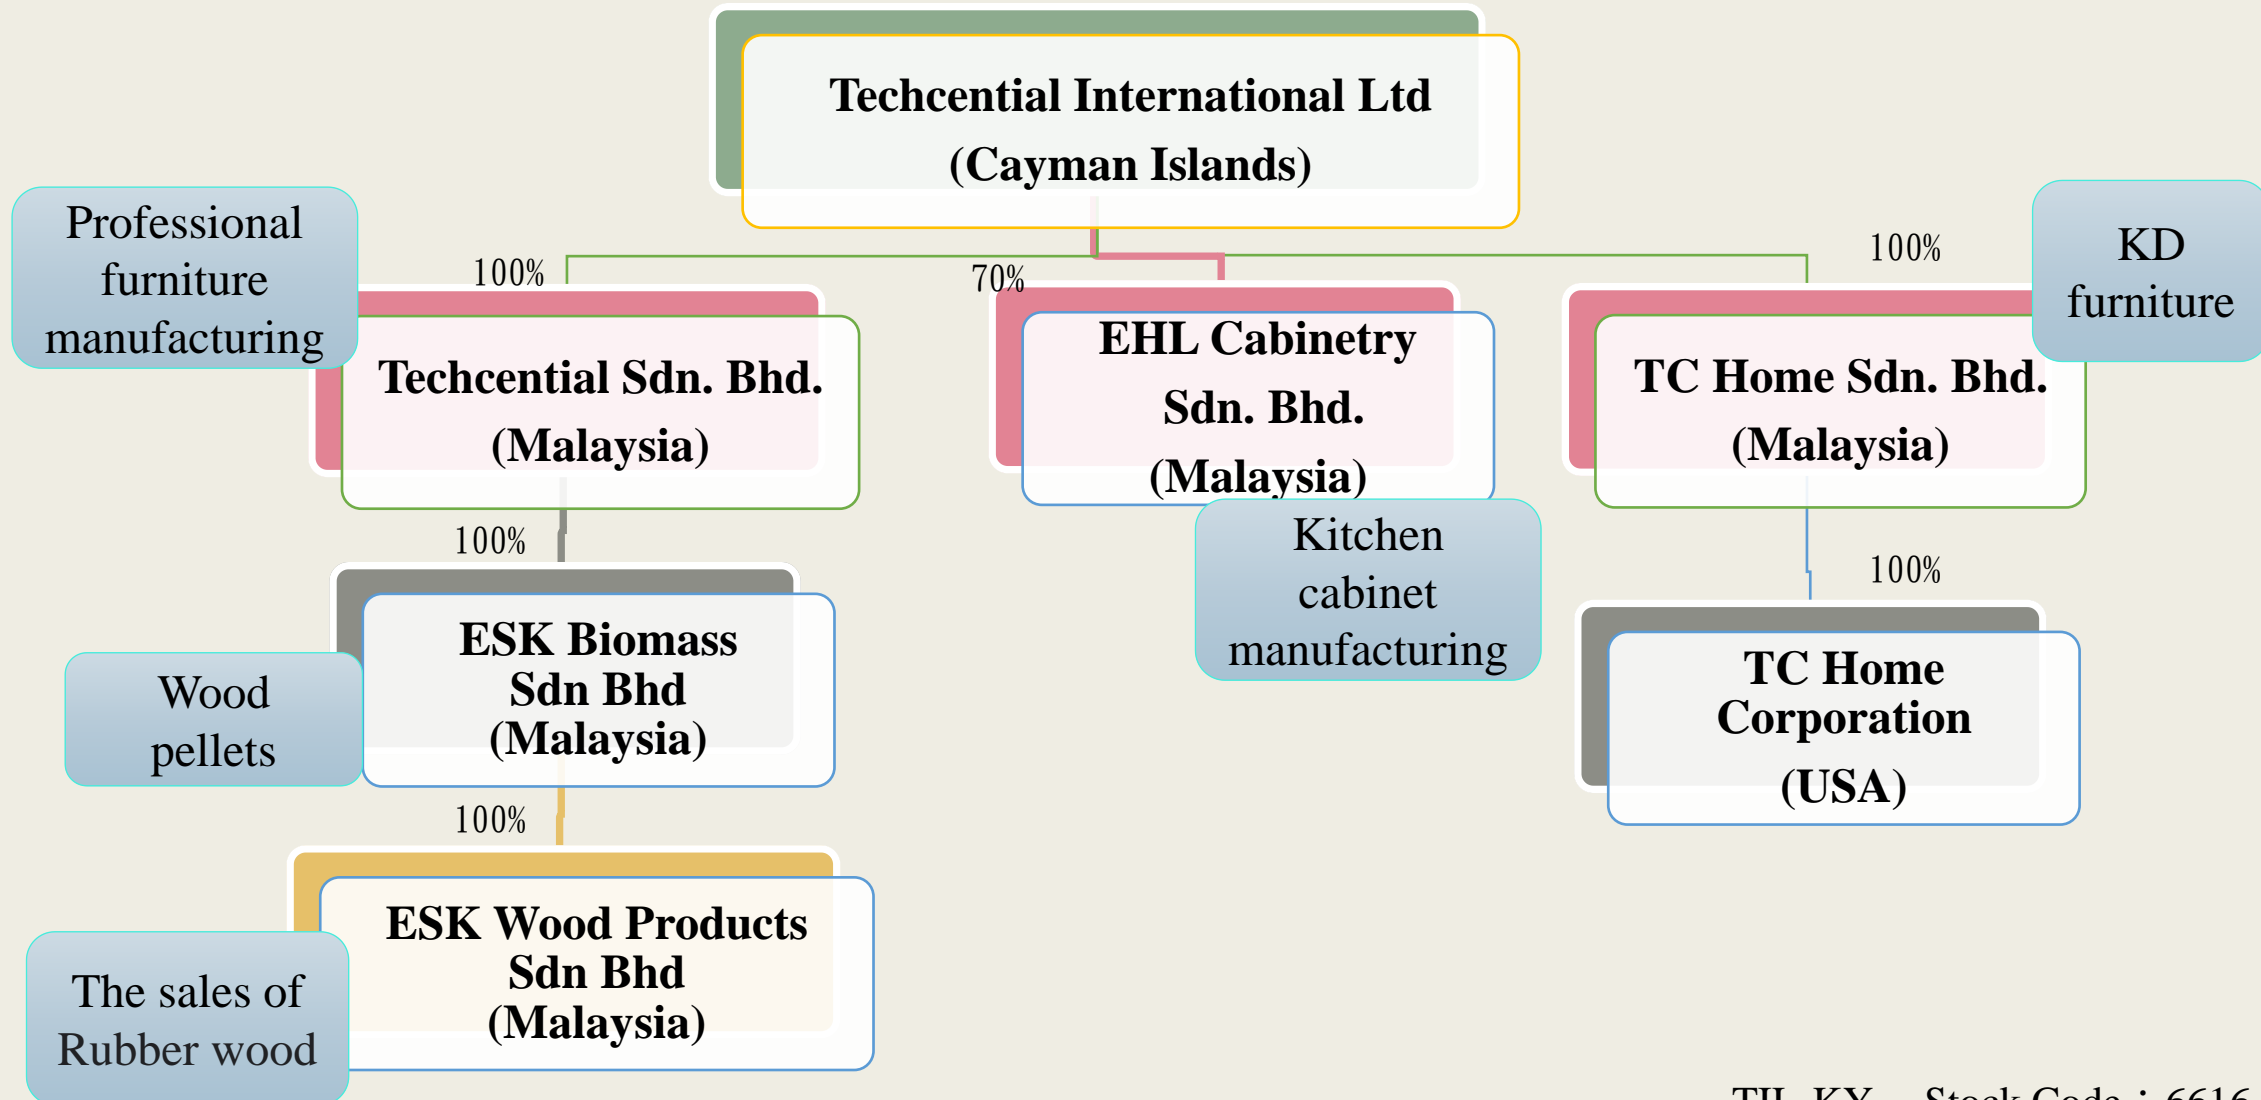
Techcential International Ltd
(Cayman Islands)

Professional furniture manufacturing

100%

Techcential Sdn. Bhd.
(Malaysia)

70%

EHL Cabinetry Sdn. Bhd.
(Malaysia)

100%

KD furniture

TC Home Sdn. Bhd.
(Malaysia)

100%

ESK Biomass Sdn Bhd
(Malaysia)

Wood pellets

Kitchen cabinet manufacturing

100%

TC Home Corporation
(USA)

100%

ESK Wood Products Sdn Bhd
(Malaysia)

The sales of Rubber wood

TIL-KY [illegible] Stock Code : 6616